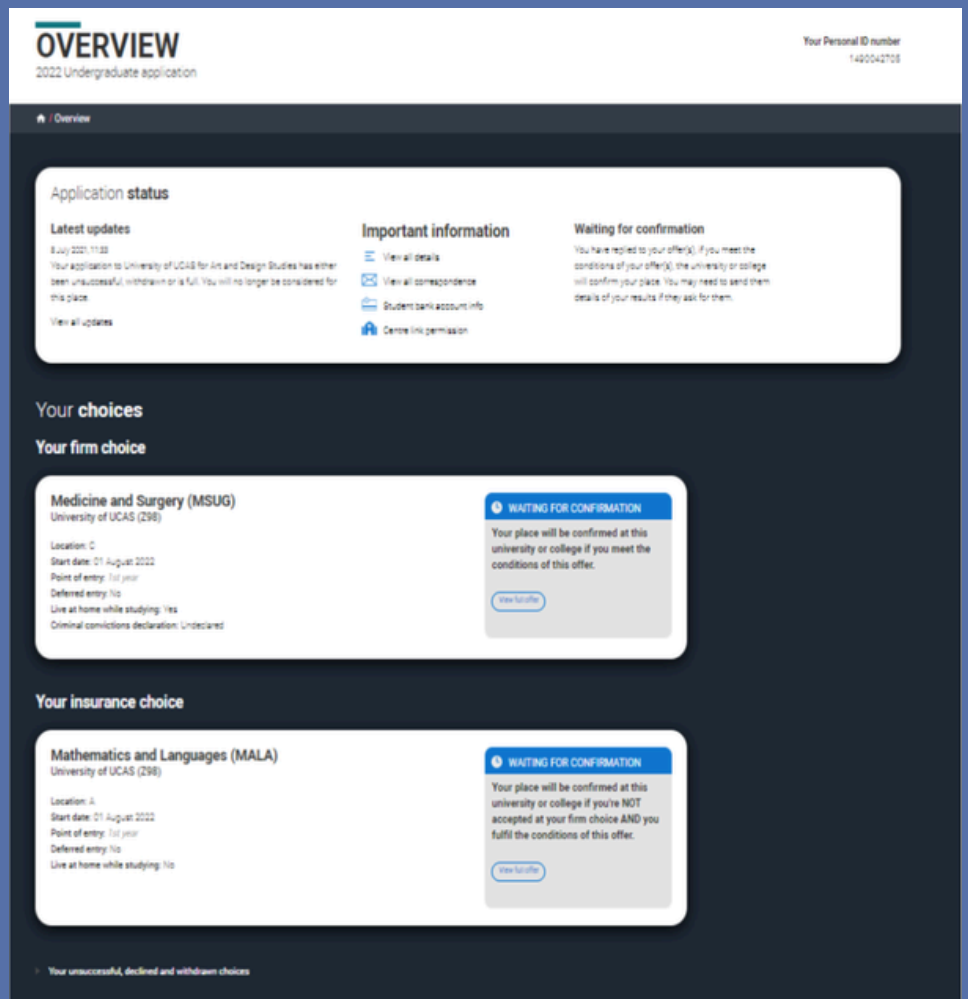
OVERVIEW
2022 Undergraduate application

Your Personal ID number
1490042708

/ Overview

Application status

Latest updates
8 July 2021, 11:33
Your application to University of UCAS for Art and Design Studies has either been unsuccessful, withdrawn or is full. You will no longer be considered for this place.
View all updates

Important information
View all details
View all correspondence
Student bank account info
Centre link permission

Waiting for confirmation
You have replied to your offer(s). If you meet the conditions of your offer(s), the university or college will confirm your place. You may need to send them details of your results if they ask for them.

Your choices

Your firm choice

Medicine and Surgery (MSUG)
University of UCAS (Z98)

Location: C
Start date: 01 August 2022
Point of entry: 1st year
Deferred entry: No
Live at home while studying: Yes
Criminal convictions declaration: Undeclared

WAITING FOR CONFIRMATION
Your place will be confirmed at this university or college if you meet the conditions of this offer.
View full offer

Your insurance choice

Mathematics and Languages (MALA)
University of UCAS (Z98)

Location: A
Start date: 01 August 2022
Point of entry: 1st year
Deferred entry: No
Live at home while studying: No

WAITING FOR CONFIRMATION
Your place will be confirmed at this university or college if you're NOT accepted at your firm choice AND you fulfil the conditions of this offer.
View full offer

Your unsuccessful, declined and withdrawn choices